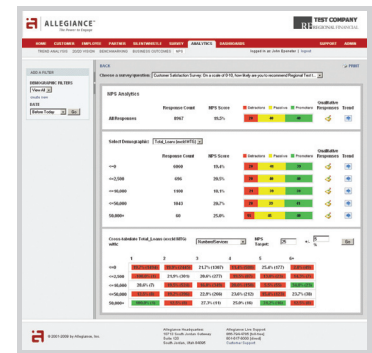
ALLEGIANCE
The Power to Engage

TEST COMPANY
REGIONAL FINANCIAL

HOME CUSTOMER EMPLOYEE PARTNER SILENTWHISTLE SURVEY ANALYTICS DASHBOARD SUPPORT ADMIN

TREND ANALYSIS ZERO VISION BENCHMARKING BUSINESS OUTCOMES NPS

ADD A FILTER

DEMOGRAPHIC FILTERS

DATE

Go

BACK

PRINT

Choose a survey question: Customer Satisfaction Survey: On a scale of 0-10, how likely are you to recommend Regional Fed t

NPS Analytics

| | Response Count | NPS Score | Detractors Passive Promoters | Qualitative Responses | Trend |
|---|---|---|---|---|---|
| All Responses | 8967 | 19.3% | 24 48 28 | | |

Select Demographic: Total_Loans (mostOften)

| | Response Count | NPS Score | Detractors Passive Promoters | Qualitative Responses | Trend |
|---|---|---|---|---|---|
| <=0 | 6000 | 15.4% | 25 50 | | |
| <=2,500 | 696 | 20.5% | 24 34 | | |
| <=10,000 | 1300 | 19.1% | 24 | | |
| <=50,000 | 1843 | 26.7% | 24 46 | | |
| 50,000+ | 60 | 25.0% | 32 | | |

Cross-tabulate Total_Loans (mostOften) with: NumberOfServices NPS Target: 25 +/- 5 % Go

| | 1 | 2 | 3 | 4 | 5 | 6+ |
|---|---|---|---|---|---|---|
| <=0 | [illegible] | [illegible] | 21.7% (1387) | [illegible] | 25.4% (177) | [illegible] |
| <=2,500 | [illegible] | 21.8% (355) | 39.6% (277) | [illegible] | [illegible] | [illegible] |
| <=10,000 | 20.0% (7) | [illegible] | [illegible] | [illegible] | 24.6% (65) | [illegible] |
| <=50,000 | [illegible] | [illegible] | 22.0% (208) | 23.0% (213) | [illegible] | 23.7% (38) |
| 50,000+ | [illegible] | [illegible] | 27.3% (11) | 25.0% (10) | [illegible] | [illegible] |

© 2001-2008 by Allegiance, Inc.

Allegiance Headquarters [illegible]

Allegiance Live Support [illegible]